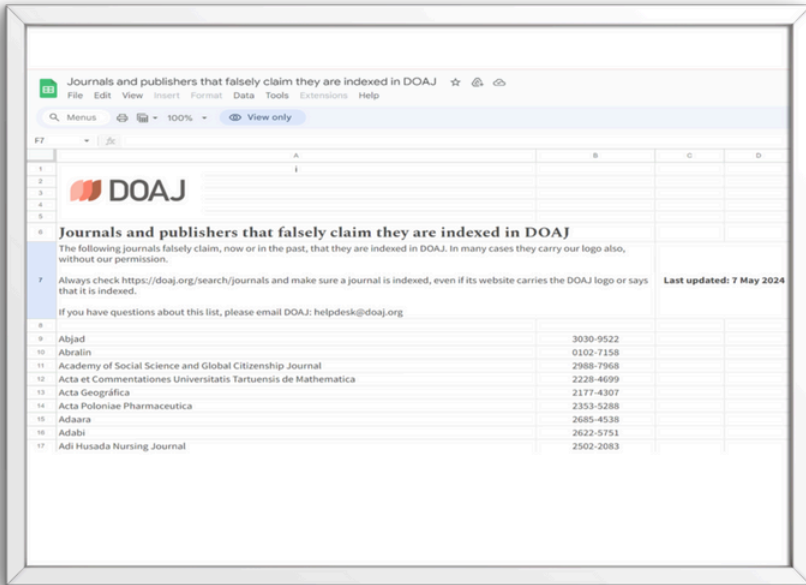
Journals and publishers that falsely claim they are indexed in DOAJ

File Edit View Insert Format Data Tools Extensions Help

Menus 100% View only

F7 fx

| | A | B | C | D |
|---|---|---|---|---|
| 1 | | | | |
| 2 | DOAJ | | | |
| 3 | | | | |
| 4 | | | | |
| 5 | | | | |
| 6 | Journals and publishers that falsely claim they are indexed in DOAJ | | | |
| 7 | The following journals falsely claim, now or in the past, that they are indexed in DOAJ. In many cases they carry our logo also, without our permission.<br><br>Always check https://doaj.org/search/journals and make sure a journal is indexed, even if its website carries the DOAJ logo or says that it is indexed.<br><br>If you have questions about this list, please email DOAJ: helpdesk@doaj.org | | Last updated: 7 May 2024 | |
| 8 | | | | |
| 9 | Abjad | 3030-9522 | | |
| 10 | Abralin | 0102-7158 | | |
| 11 | Academy of Social Science and Global Citizenship Journal | 2988-7968 | | |
| 12 | Acta et Commentationes Universitatis Tartuensis de Mathematica | 2228-4699 | | |
| 13 | Acta Geográfica | 2177-4307 | | |
| 14 | Acta Poloniae Pharmaceutica | 2353-5288 | | |
| 15 | Adaara | 2685-4538 | | |
| 16 | Adabi | 2622-5751 | | |
| 17 | Adi Husada Nursing Journal | 2502-2083 | | |